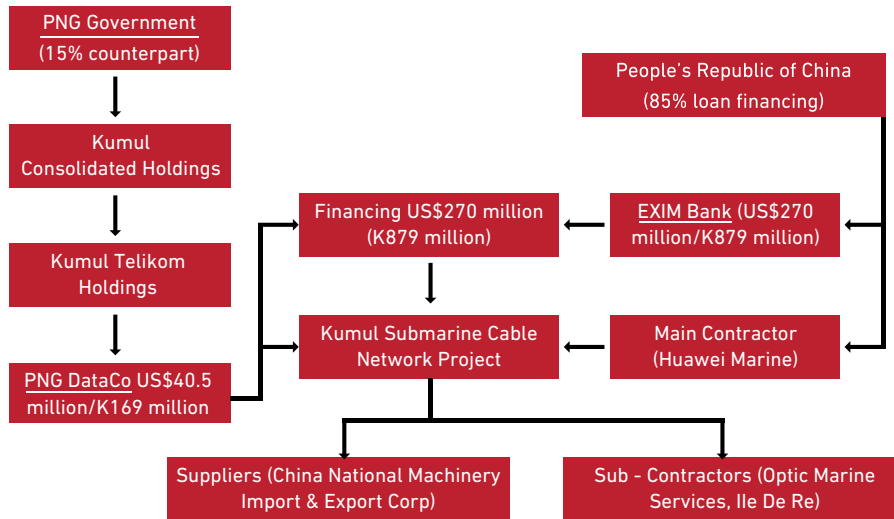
PNG Government
(15% counterpart)

Kumul Consolidated Holdings

Kumul Telikom Holdings

PNG DataCo US$40.5 million/K169 million

People's Republic of China
(85% loan financing)

Financing US$270 million (K879 million)

EXIM Bank (US$270 million/K879 million)

Kumul Submarine Cable Network Project

Main Contractor (Huawei Marine)

Suppliers (China National Machinery Import & Export Corp)

Sub - Contractors (Optic Marine Services, Ile De Re)